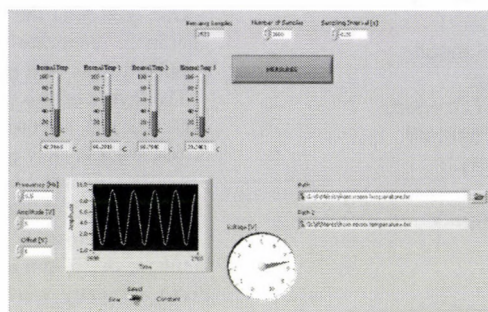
Remaining Samples
Number of Samples
Sampling Interval (s)
MEASURE

Thermal Temp
Thermal Temp 1
Thermal Temp 2
Thermal Temp 3

100
80
60
40
20
0

C
C
C
C

Frequency (Hz)
0.5
Amplitude (V)
5
Offset (V)
0

Amplitude
Time

Voltage (V)

Path
Path 2

Select
Sine
Constant